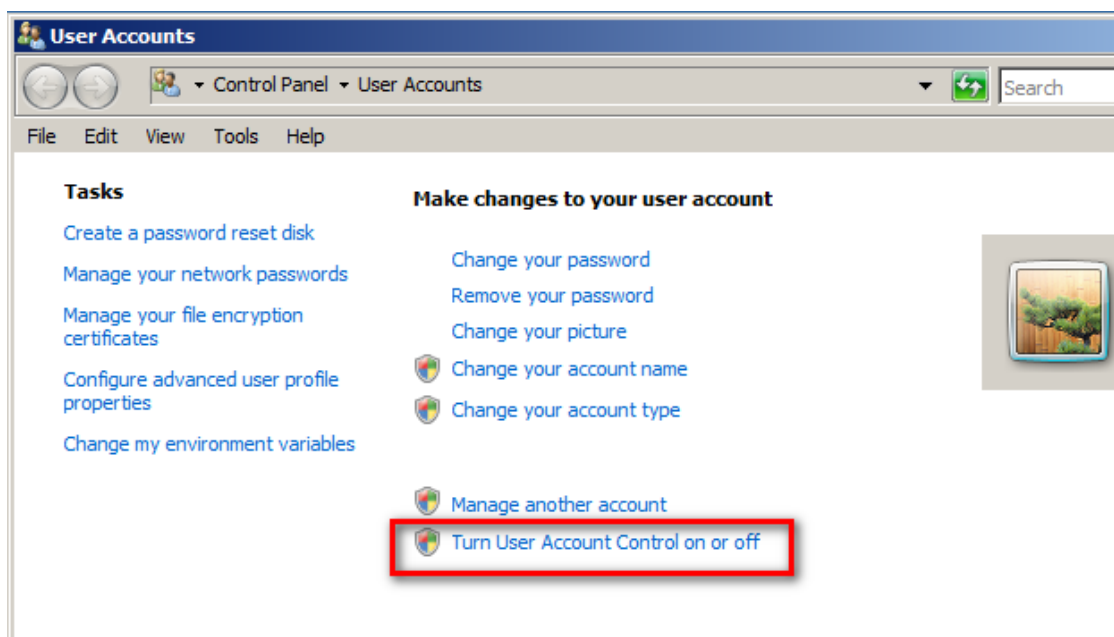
User Accounts

Control Panel ▸ User Accounts

Search

File Edit View Tools Help

Tasks

Create a password reset disk

Manage your network passwords

Manage your file encryption certificates

Configure advanced user profile properties

Change my environment variables

Make changes to your user account

Change your password

Remove your password

Change your picture

Change your account name

Change your account type

Manage another account

Turn User Account Control on or off